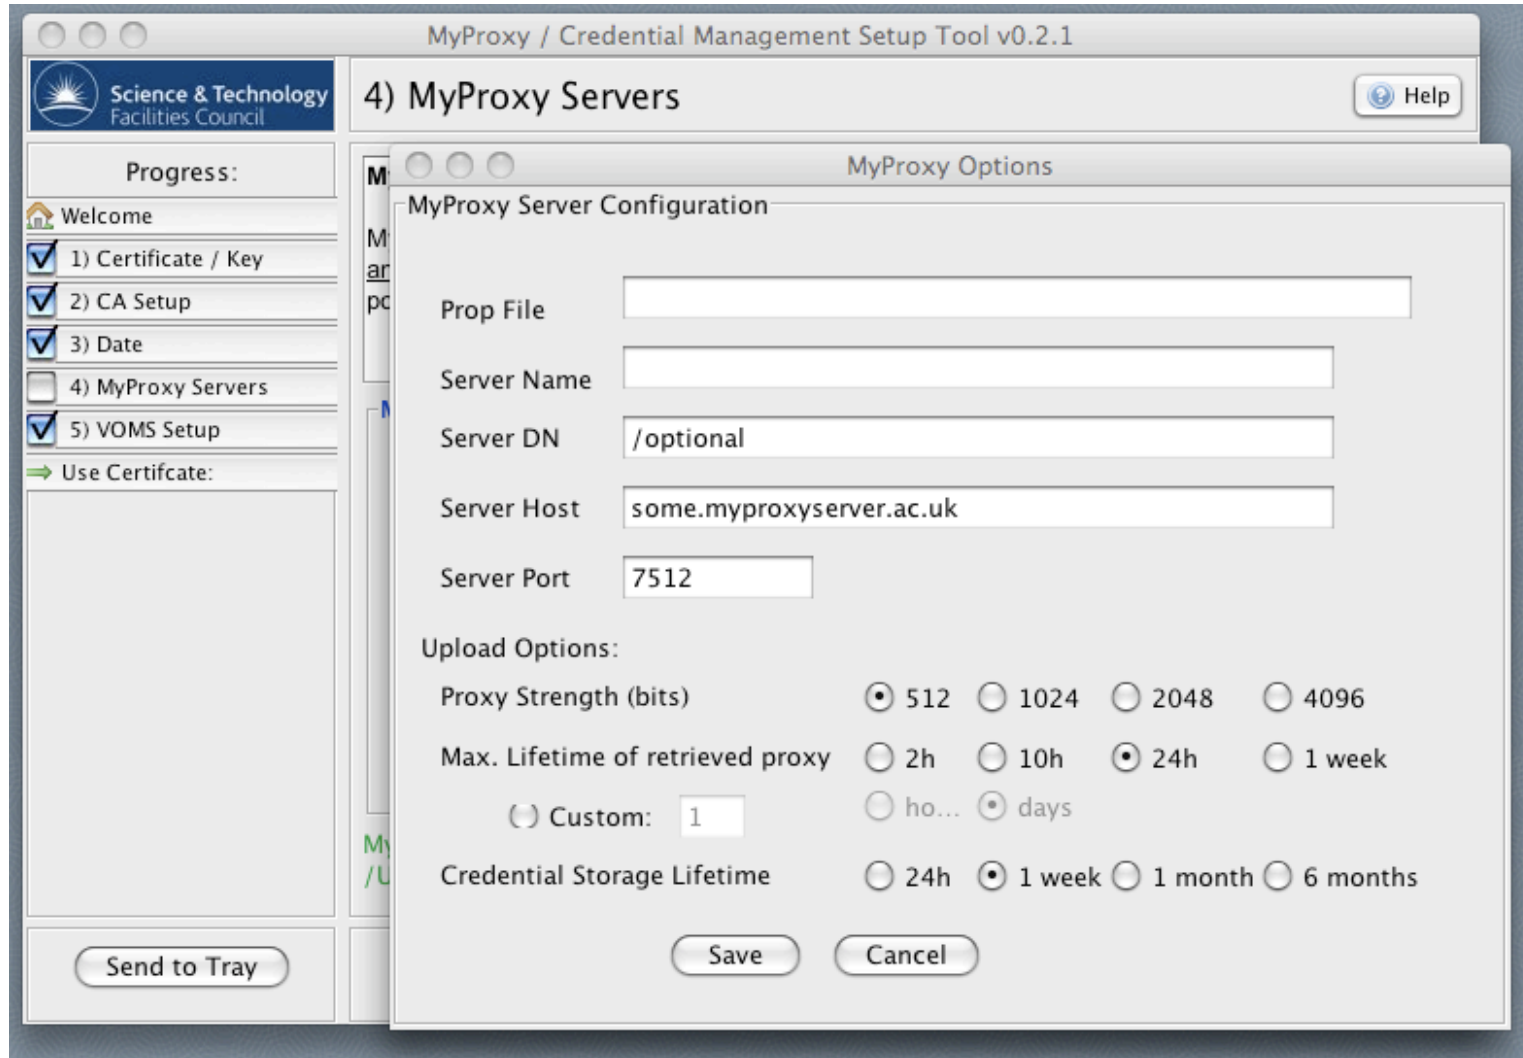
MyProxy / Credential Management Setup Tool v0.2.1

Science & Technology Facilities Council

4) MyProxy Servers

Help

Progress:

Welcome

1) Certificate / Key

2) CA Setup

3) Date

4) MyProxy Servers

5) VOMS Setup

Use Certifcate:

Send to Tray

M

M
ar
pc

M

My
/U

MyProxy Options

MyProxy Server Configuration

Prop File

Server Name

Server DN /optional

Server Host some.myproxyserver.ac.uk

Server Port 7512

Upload Options:

Proxy Strength (bits) 512 1024 2048 4096

Max. Lifetime of retrieved proxy 2h 10h 24h 1 week

Custom: 1 ho... days

Credential Storage Lifetime 24h 1 week 1 month 6 months

Save Cancel